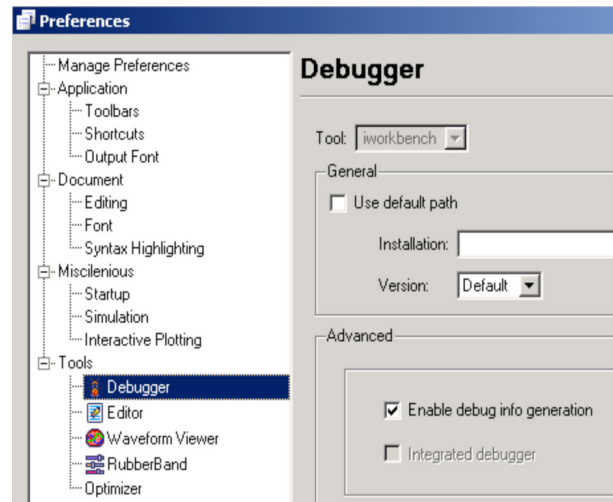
Preferences

Manage Preferences
Application
Toolbars
Shortcuts
Output Font
Document
Editing
Font
Syntax Highlighting
Miscilenious
Startup
Simulation
Interactive Plotting
Tools
Debugger
Editor
Waveform Viewer
RubberBand
Optimizer

Debugger

Tool: iworkbench

General
Use default path
Installation:
Version: Default

Advanced
Enable debug info generation
Integrated debugger